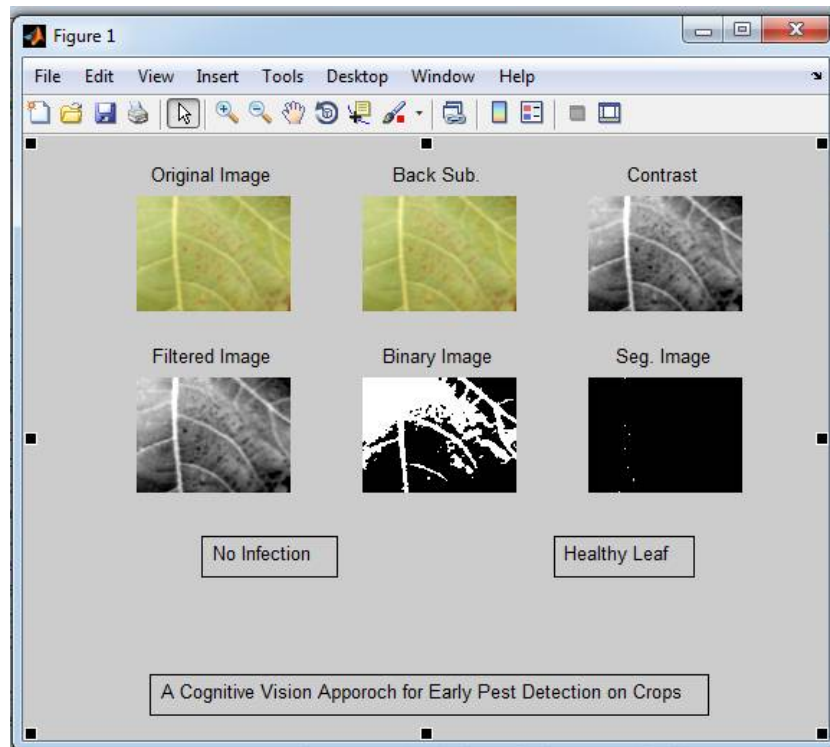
Figure 1

File Edit View Insert Tools Desktop Window Help

Original Image

Back Sub.

Contrast

Filtered Image

Binary Image

Seg. Image

No Infection

Healthy Leaf

A Cognitive Vision Apporoch for Early Pest Detection on Crops